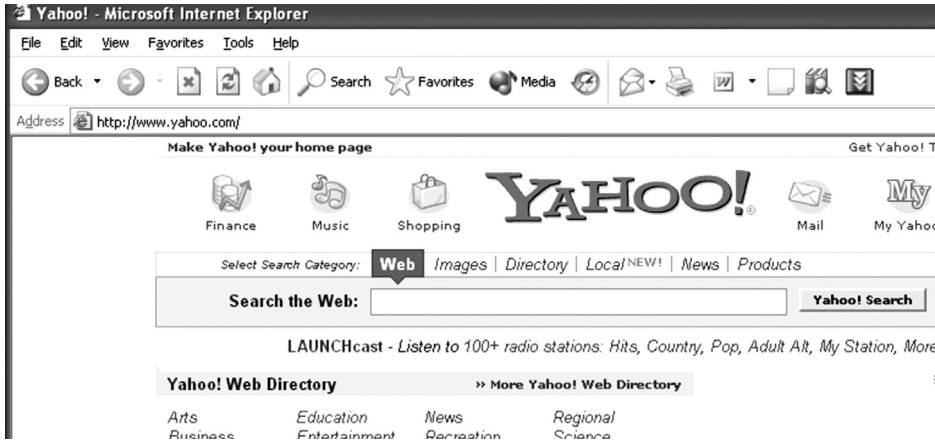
Yahoo! - Microsoft Internet Explorer

File Edit View Favorites Tools Help

Back Search Favorites Media

Address http://www.yahoo.com/

Make Yahoo! your home page

Get Yahoo! T

Finance Music Shopping YAHOO! Mail My Yahoo

Select Search Category: Web | Images | Directory | Local NEW! | News | Products

Search the Web: Yahoo! Search

LAUNCHcast - Listen to 100+ radio stations: Hits, Country, Pop, Adult Alt, My Station, More

Yahoo! Web Directory » More Yahoo! Web Directory

| Arts | Education | News | Regional |
|---|---|---|---|
| Business | Entertainment | Recreation | Science |